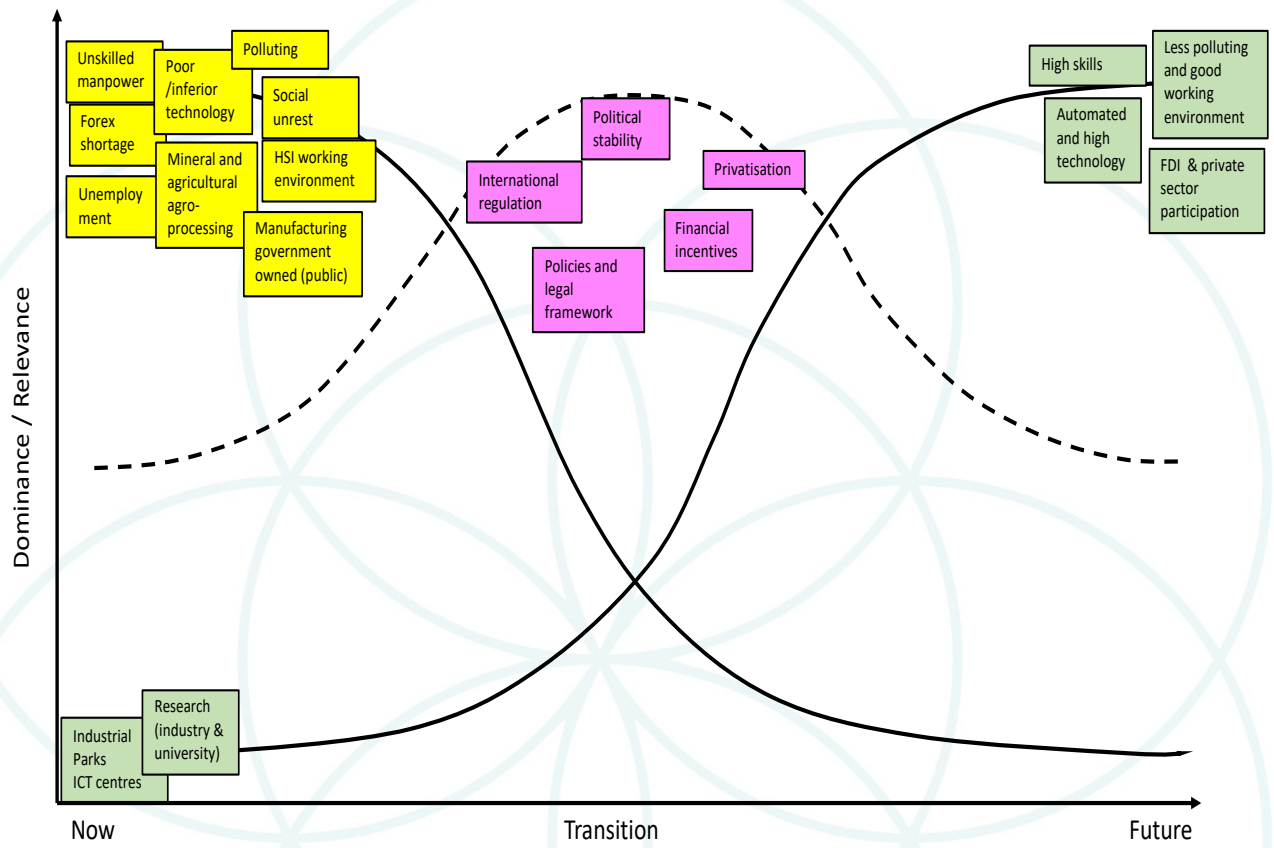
Unskilled manpower

Poor /inferior technology

Polluting

Social unrest

Forex shortage

Mineral and agricultural agro-processing

HSI working environment

Unemployment

Manufacturing government owned (public)

International regulation

Political stability

Privatisation

Financial incentives

Policies and legal framework

High skills

Less polluting and good working environment

Automated and high technology

FDI & private sector participation

Research (industry & university)

Industrial Parks ICT centres

Dominance / Relevance

Now

Transition

Future